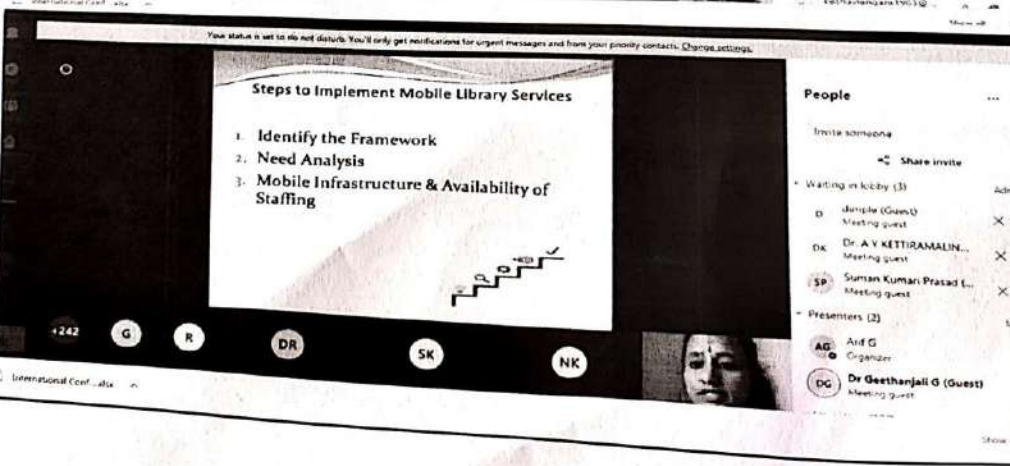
Your status is set to do not disturb. You'll only get notifications for urgent messages and from your priority contacts. Change settings.

Steps to Implement Mobile Library Services

1. Identify the Framework
2. Need Analysis
3. Mobile Infrastructure & Availability of Staffing

+242 G R DR SK NK

International Conf...xlsx

People

Invite someone

Share invite

Waiting in lobby (3)

D dimple (Guest) Meeting guest

DK Dr. A V KETTIRAMALIN... Meeting guest

SP Suman Kumari Prasad (... Meeting guest

Presenters (2)

AG Anil G Organizer

DG Dr Geethanjali G (Guest) Meeting guest

Show